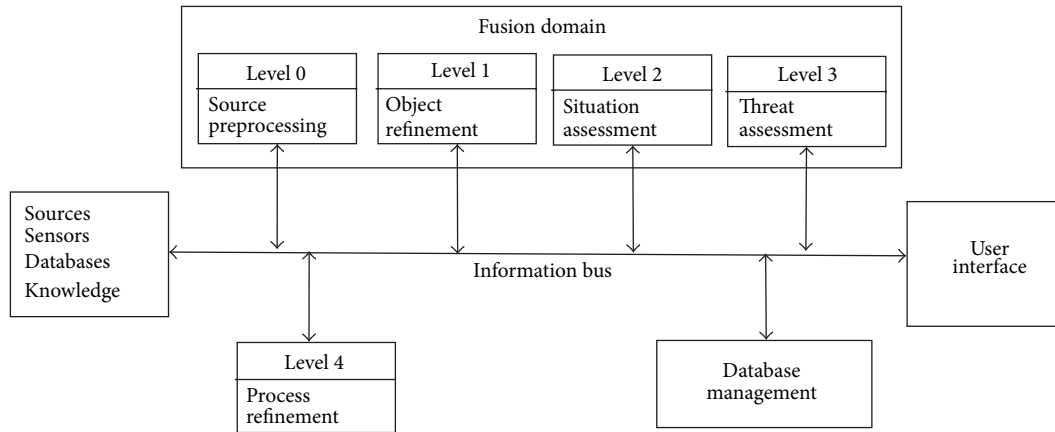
Fusion domain

Level 0
Source preprocessing

Level 1
Object refinement

Level 2
Situation assessment

Level 3
Threat assessment

Sources
Sensors
Databases
Knowledge

Information bus

User interface

Level 4
Process refinement

Database management